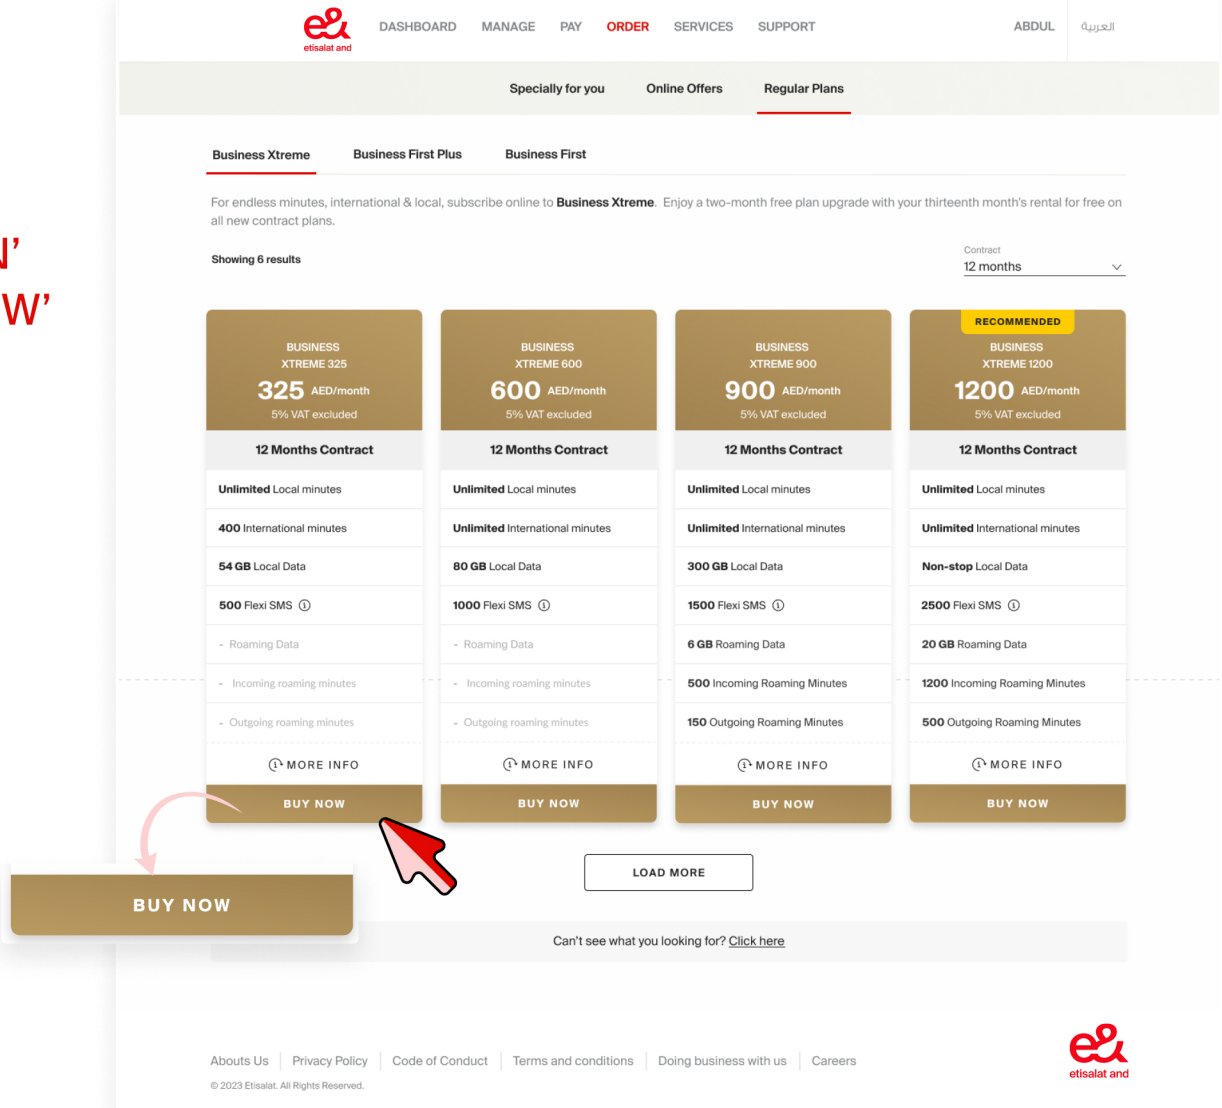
N'
W'

e& etisalat and

DASHBOARD MANAGE PAY ORDER SERVICES SUPPORT ABDUL العربية

Specially for you Online Offers Regular Plans

Business Xtreme Business First Plus Business First

For endless minutes, international & local, subscribe online to **Business Xtreme**. Enjoy a two-month free plan upgrade with your thirteenth month's rental for free on all new contract plans.

Showing 6 results

Contract
12 months

| BUSINESS XTREME 325 | BUSINESS XTREME 600 | BUSINESS XTREME 900 | RECOMMENDED BUSINESS XTREME 1200 |
|---|---|---|---|
| 325 AED/month 5% VAT excluded | 600 AED/month 5% VAT excluded | 900 AED/month 5% VAT excluded | 1200 AED/month 5% VAT excluded |
| 12 Months Contract | 12 Months Contract | 12 Months Contract | 12 Months Contract |
| Unlimited Local minutes | Unlimited Local minutes | Unlimited Local minutes | Unlimited Local minutes |
| 400 International minutes | Unlimited International minutes | Unlimited International minutes | Unlimited International minutes |
| 54 GB Local Data | 80 GB Local Data | 300 GB Local Data | Non-stop Local Data |
| 500 Flexi SMS | 1000 Flexi SMS | 1500 Flexi SMS | 2500 Flexi SMS |
| - Roaming Data | - Roaming Data | 6 GB Roaming Data | 20 GB Roaming Data |
| - Incoming roaming minutes | - Incoming roaming minutes | 500 Incoming Roaming Minutes | 1200 Incoming Roaming Minutes |
| - Outgoing roaming minutes | - Outgoing roaming minutes | 150 Outgoing Roaming Minutes | 500 Outgoing Roaming Minutes |
| MORE INFO | MORE INFO | MORE INFO | MORE INFO |
| BUY NOW | BUY NOW | BUY NOW | BUY NOW |

BUY NOW

LOAD MORE

Can't see what you looking for? Click here

Abouts Us | Privacy Policy | Code of Conduct | Terms and conditions | Doing business with us | Careers

© 2023 Etisalat. All Rights Reserved.

e& etisalat and